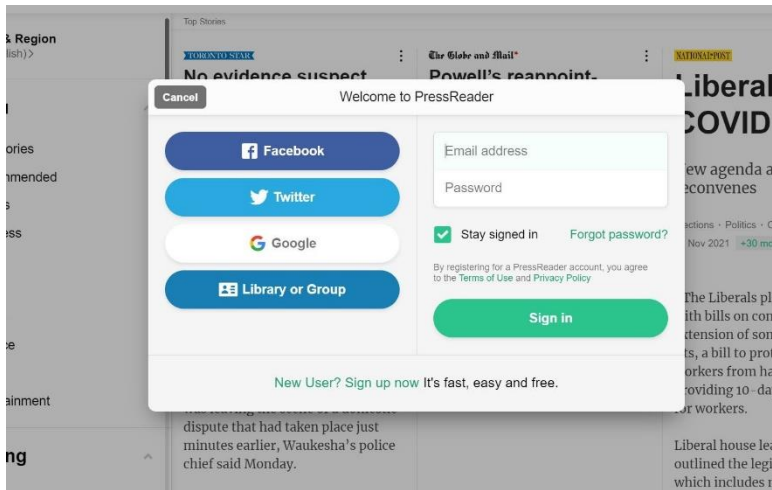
& Region
lish) >

l
ories
nmended
s
ess

ce

ainment

ng

Top Stories

TORONTO STAR
No evidence suspect

was leaving the scene of a domestic dispute that had taken place just minutes earlier, Waukesha's police chief said Monday.

The Globe and Mail*
Powell's reappoint-

NATIONAL POST
Liberal
COVID

ew agenda a
econvenes

ections · Politics · C
Nov 2021 +30 mo

The Liberals pl
ith bills on con
xtension of son
ts, a bill to prot
orkers from ha
roviding 10-da
or workers.

Liberal house lea
outlined the legi
which includes

Cancel
Welcome to PressReader

Facebook
Twitter
Google
Library or Group

Email address
Password

Stay signed in
Forgot password?

By registering for a PressReader account, you agree to the Terms of Use and Privacy Policy

Sign in

New User? Sign up now It's fast, easy and free.